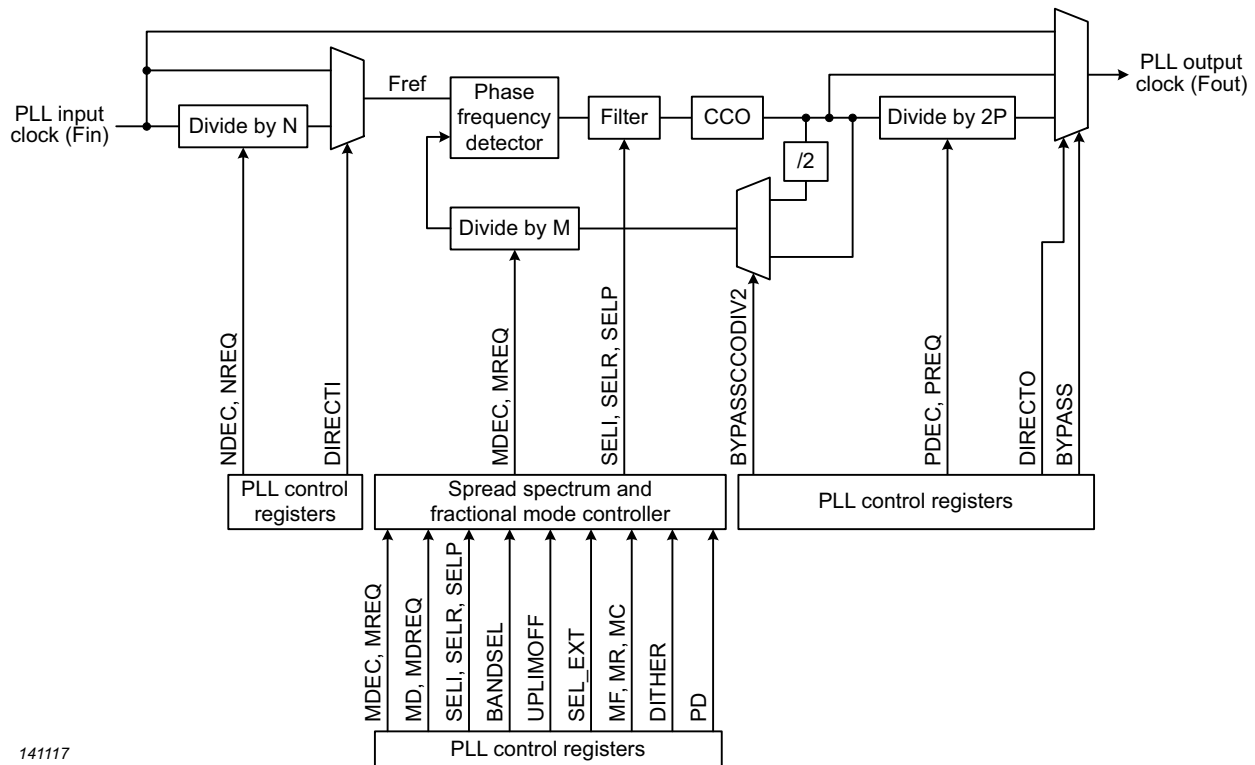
PLL input clock (Fin)

Divide by N

Fref

Phase frequency detector

Filter

CCO

Divide by 2P

PLL output clock (Fout)

/2

Divide by M

NDEC, NREQ

DIRECTI

MDEC, MREQ

SELI, SELR, SELP

BYPASSCCODIV2

PDEC, PREQ

DIRECTO

BYPASS

PLL control registers

Spread spectrum and fractional mode controller

PLL control registers

MDEC, MREQ

MD, MDREQ

SELI, SELR, SELP

BANDSEL

UPLIMOFF

SEL_EXT

MF, MR, MC

DITHER

PD

PLL control registers

141117